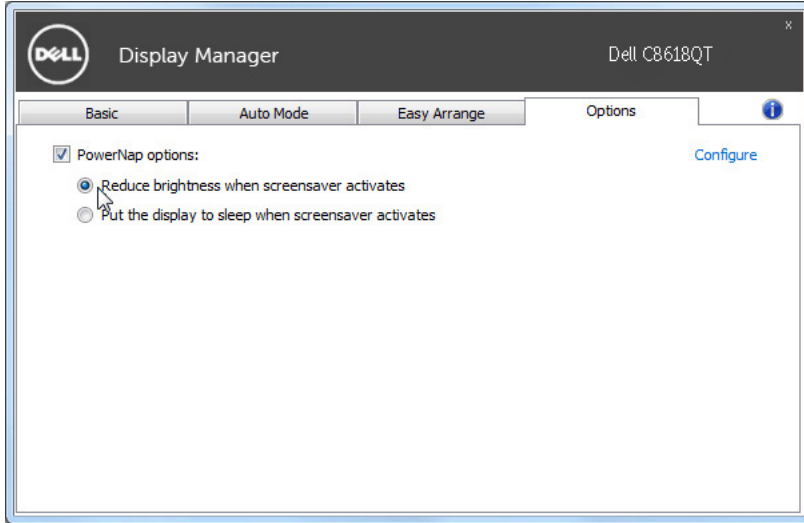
DELL

Display Manager

Dell C8618QT

x

Basic

Auto Mode

Easy Arrange

Options

PowerNap options:

Configure

Reduce brightness when screensaver activates

Put the display to sleep when screensaver activates